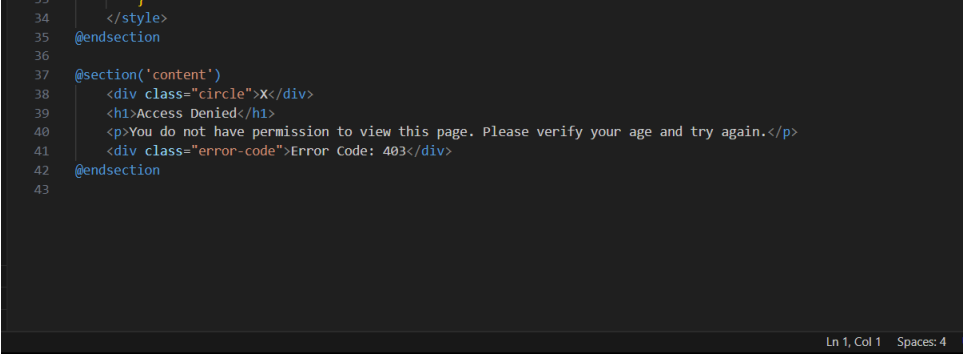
33 }
34 </style>
35 @endsection
36
37 @section('content')
38 <div class="circle">X</div>
39 <h1>Access Denied</h1>
40 <p>You do not have permission to view this page. Please verify your age and try again.</p>
41 <div class="error-code">Error Code: 403</div>
42 @endsection
43

Ln 1, Col 1 Spaces: 4